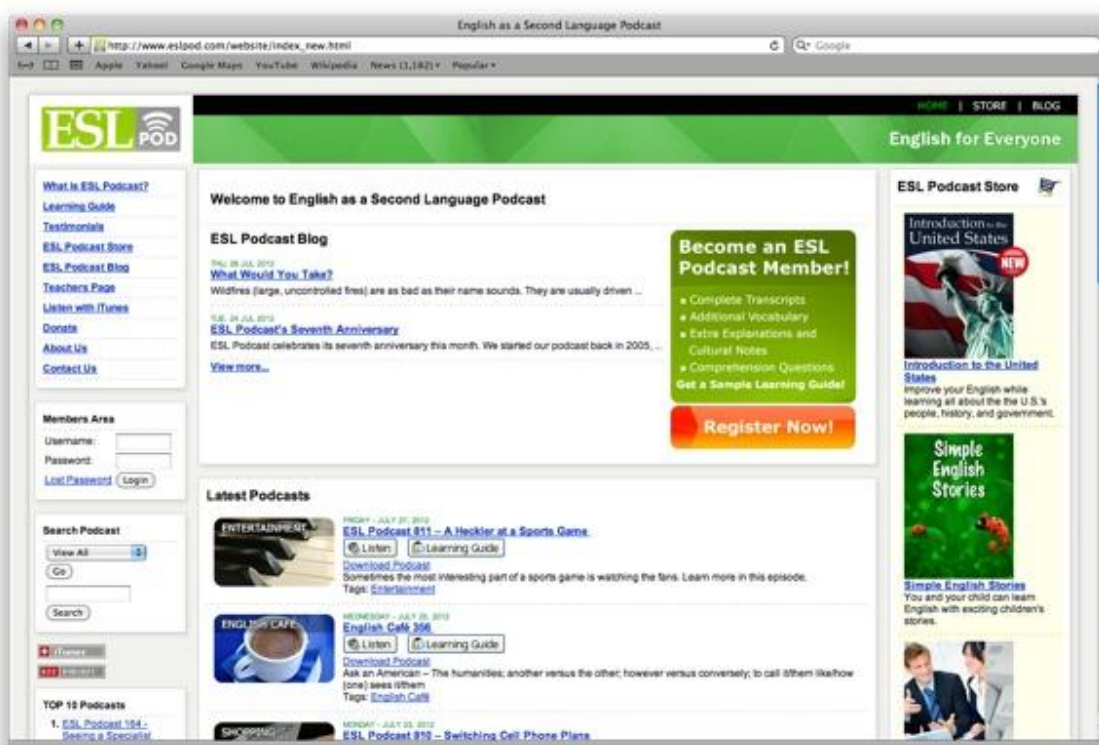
English as a Second Language Podcast

http://www.eslpod.com/website/index_new.html

Q- Google

Apple Yahoo! Google Maps YouTube Wikipedia News (1,182) ▾ Popular ▾

ESL POD

HOME | STORE | BLOG

English for Everyone

What is ESL Podcast?
Learning Guide
Testimonials
ESL Podcast Store
ESL Podcast Blog
Teachers Page
Listen with iTunes
Donate
About Us
Contact Us

Members Area
Username:
Password:
Lost Password Login

Search Podcast
View All
Go
Search

iTunes

TOP 10 Podcasts
1. ESL Podcast 164 - Seeing a Specialist

Welcome to English as a Second Language Podcast

ESL Podcast Blog

THU, 26 JUL 2012
What Would You Take?
Wildfires (large, uncontrolled fires) are as bad as their name sounds. They are usually driven ...

TUE, 24 JUL 2012
ESL Podcast's Seventh Anniversary
ESL Podcast celebrates its seventh anniversary this month. We started our podcast back in 2005, ...

View more...

Become an ESL Podcast Member!
• Complete Transcripts
• Additional Vocabulary
• Extra Explanations and Cultural Notes
• Comprehension Questions
Get a Sample Learning Guide!

Register Now!

Latest Podcasts

ENTERTAINMENT
FRIDAY - JULY 27, 2012
ESL Podcast 811 – A Heckler at a Sports Game
Listen Learning Guide
Download Podcast
Sometimes the most interesting part of a sports game is watching the fans. Learn more in this episode.
Tags: Entertainment

ENGLISH CAFE
WEDNESDAY - JULY 25, 2012
English Café 356
Listen Learning Guide
Download Podcast
Ask an American – The humanities; another versus the other; however versus conversely; to call it/them like/how (one) sees it/them
Tags: English Café

SHOPPING
MONDAY - JULY 23, 2012
ESL Podcast 810 – Switching Cell Phone Plans

ESL Podcast Store

Introduction to the United States
NEW
Introduction to the United States
Improve your English while learning all about the the U.S.'s people, history, and government.

Simple English Stories
Simple English Stories
You and your child can learn English with exciting children's stories.